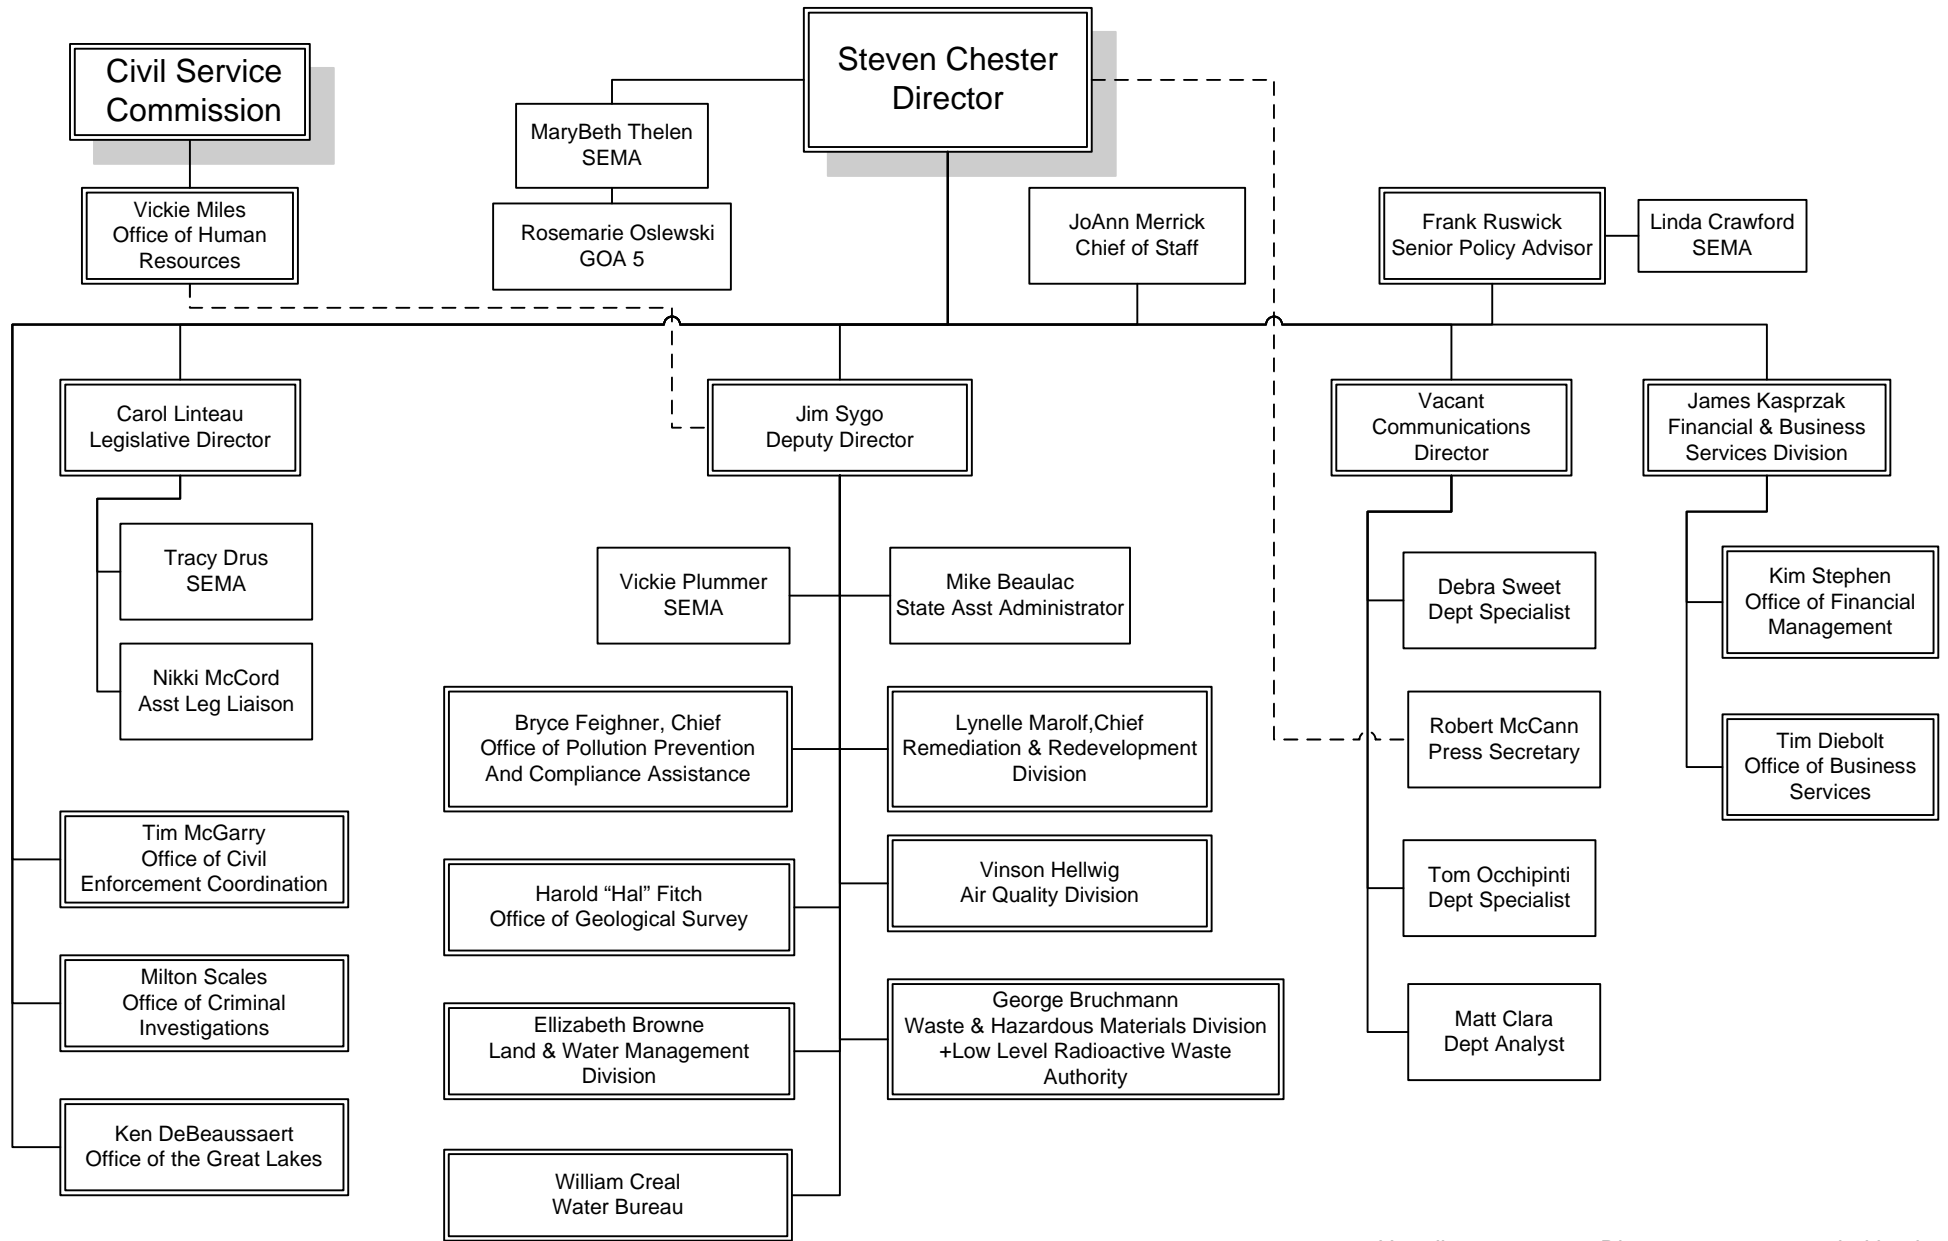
Civil Service Commission

Steven Chester Director

MaryBeth Thelen SEMA

Rosemarie Oslewski GOA 5

Vickie Miles Office of Human Resources

JoAnn Merrick Chief of Staff

Frank Ruswick Senior Policy Advisor

Linda Crawford SEMA

Carol Linteau Legislative Director

Tracy Drus SEMA

Nikki McCord Asst Leg Liaison

Tim McGarry Office of Civil Enforcement Coordination

Milton Scales Office of Criminal Investigations

Ken DeBeaussaert Office of the Great Lakes

Jim Sygo Deputy Director

Vickie Plummer SEMA

Mike Beaulac State Asst Administrator

Bryce Feighner, Chief Office of Pollution Prevention And Compliance Assistance

Lynelle Marolf,Chief Remediation & Redevelopment Division

Harold “Hal” Fitch Office of Geological Survey

Vinson Hellwig Air Quality Division

Ellizabeth Browne Land & Water Management Division

George Bruchmann Waste & Hazardous Materials Division +Low Level Radioactive Waste Authority

William Creal Water Bureau

Vacant Communications Director

Debra Sweet Dept Specialist

Robert McCann Press Secretary

Tom Occhipinti Dept Specialist

Matt Clara Dept Analyst

James Kasprzak Financial & Business Services Division

Kim Stephen Office of Financial Management

Tim Diebolt Office of Business Services